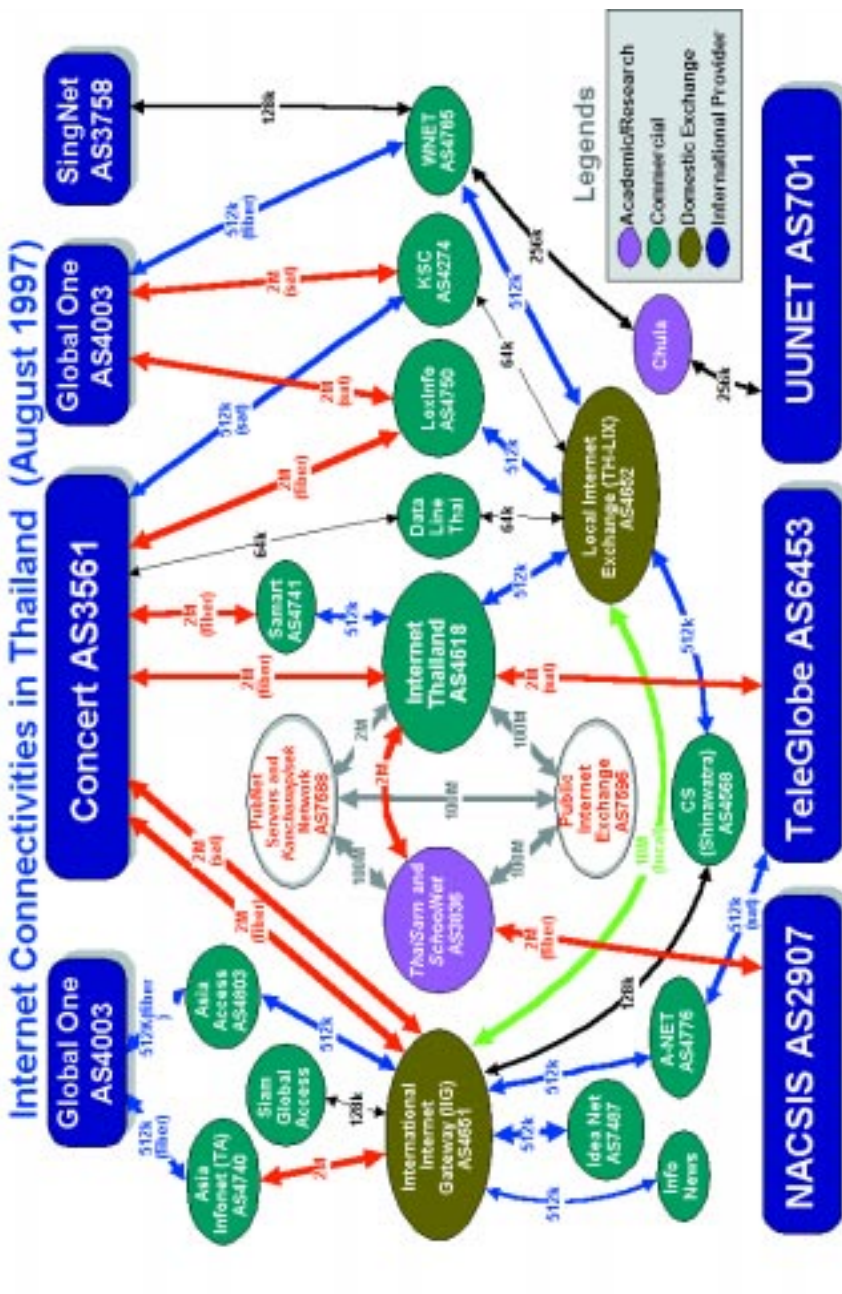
Internet Connectivities in Thailand (August 1997)

Global One AS4003

Concert AS3561

Global One AS4003

SingNet AS3758

Legends

Academic/Research

Commercial

Domestic Exchange

International Provider

UUNET AS701

TeleGlobe AS6453

NACSIS AS2907

Asia Infonet (TA) AS4740

Siam Global Access

Asia Access AS4803

International Internet Gateway (IIG) AS4651

Idea Net AS7487

Info News

A-NET AS4776

ThaiSarn and SchoolNet AS3836

Public Servers and Kanchanapisek Network AS7688

Public Internet Exchange AS7696

Samart AS4741

Internet Thailand AS4618

CS (Shinawatra) AS4568

Data Line Thai

LoxInfo AS4750

Local Internet Exchange (TH-LIX) AS4652

KSC AS4274

WNET AS4765

Chula

512k (fiber)

512k(fiber)

2M

128k

512k

512k

512k

512k

2M (sat)

2M (fiber)

128k

10M (local)

100M

100M

100M

100M

2M

2M

2M (fiber)

2M (fiber)

2M (fiber)

512k

2M (sat)

512k

512k

64k

64k

512k (sat)

2M (fiber)

512k

2M (sat)

2M (sat)

64k

512k

512k (fiber)

128k

256k

256k

512k